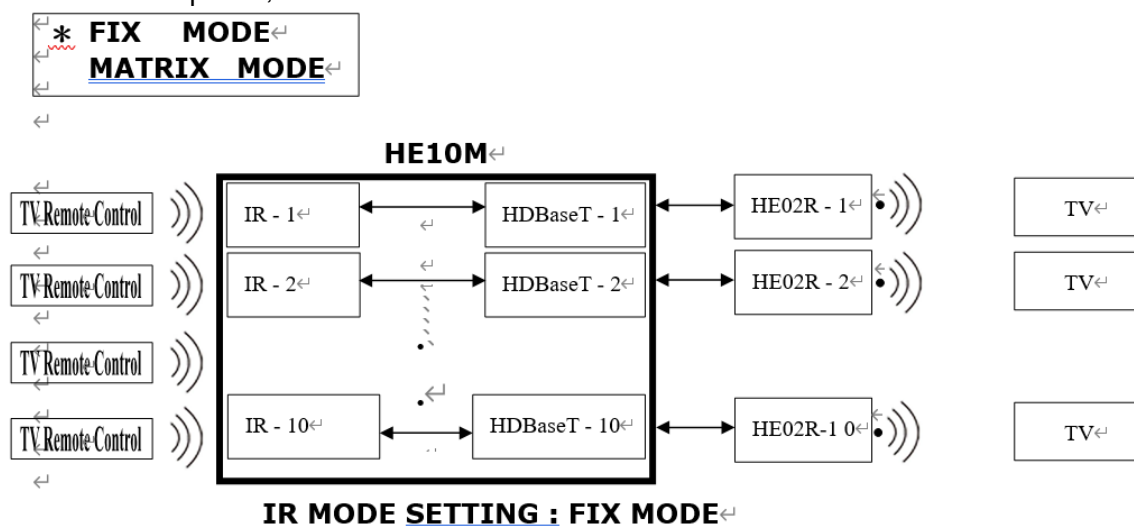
* FIX MODE
MATRIX MODE

HE10M

TV Remote Control
TV Remote Control
TV Remote Control
TV Remote Control

IR - 1
IR - 2
IR - 10

HDBaseT - 1
HDBaseT - 2
HDBaseT - 10

HE02R - 1
HE02R - 2
HE02R-1 0

TV
TV
TV

IR MODE SETTING : FIX MODE